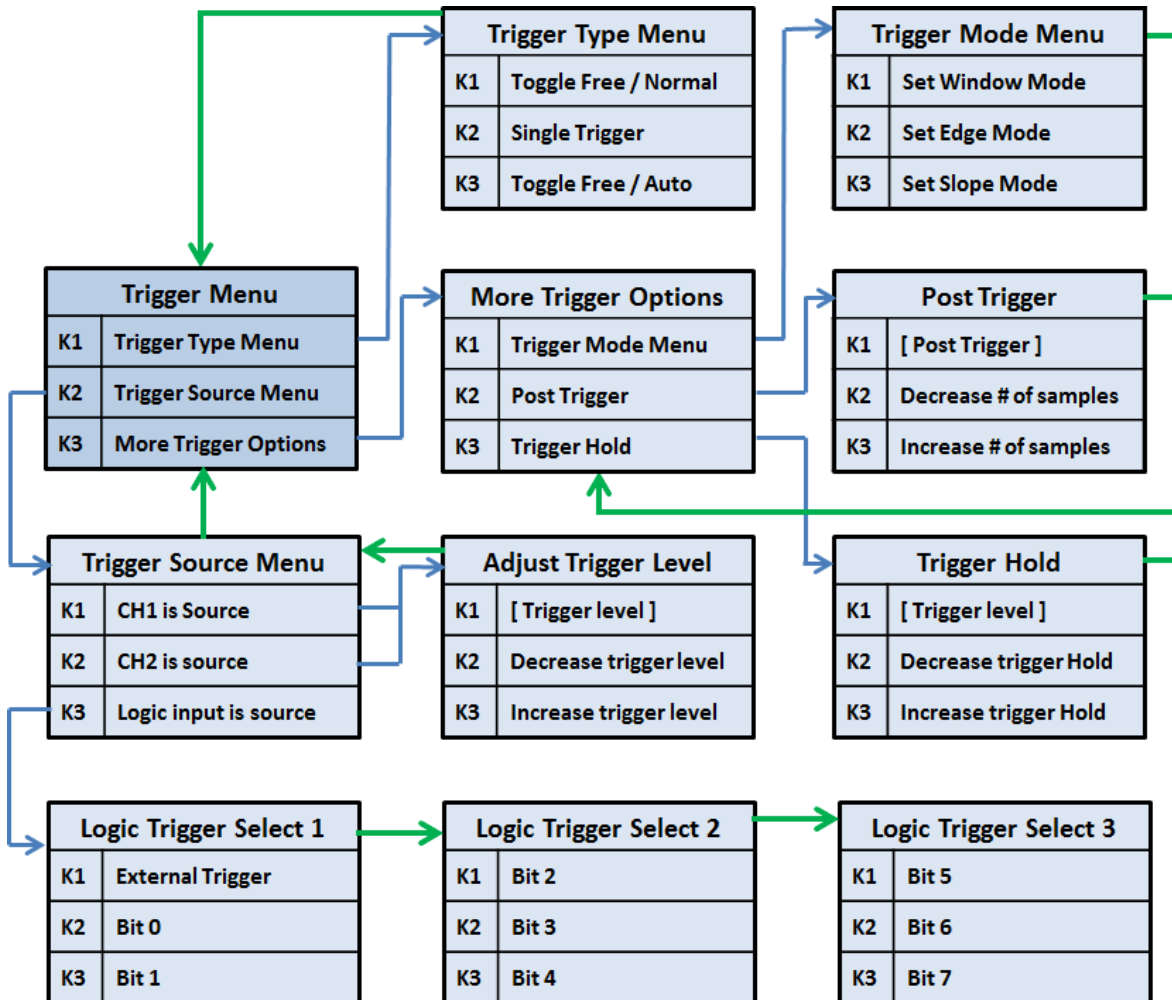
Trigger Type Menu

| K1 | Toggle Free / Normal |
|---|---|
| K2 | Single Trigger |
| K3 | Toggle Free / Auto |

Trigger Mode Menu

| K1 | Set Window Mode |
|---|---|
| K2 | Set Edge Mode |
| K3 | Set Slope Mode |

Trigger Menu

| K1 | Trigger Type Menu |
|---|---|
| K2 | Trigger Source Menu |
| K3 | More Trigger Options |

More Trigger Options

| K1 | Trigger Mode Menu |
|---|---|
| K2 | Post Trigger |
| K3 | Trigger Hold |

Post Trigger

| K1 | [ Post Trigger ] |
|---|---|
| K2 | Decrease # of samples |
| K3 | Increase # of samples |

Trigger Source Menu

| K1 | CH1 is Source |
|---|---|
| K2 | CH2 is source |
| K3 | Logic input is source |

Adjust Trigger Level

| K1 | [ Trigger level ] |
|---|---|
| K2 | Decrease trigger level |
| K3 | Increase trigger level |

Trigger Hold

| K1 | [ Trigger level ] |
|---|---|
| K2 | Decrease trigger Hold |
| K3 | Increase trigger Hold |

Logic Trigger Select 1

| K1 | External Trigger |
|---|---|
| K2 | Bit 0 |
| K3 | Bit 1 |

Logic Trigger Select 2

| K1 | Bit 2 |
|---|---|
| K2 | Bit 3 |
| K3 | Bit 4 |

Logic Trigger Select 3

| K1 | Bit 5 |
|---|---|
| K2 | Bit 6 |
| K3 | Bit 7 |